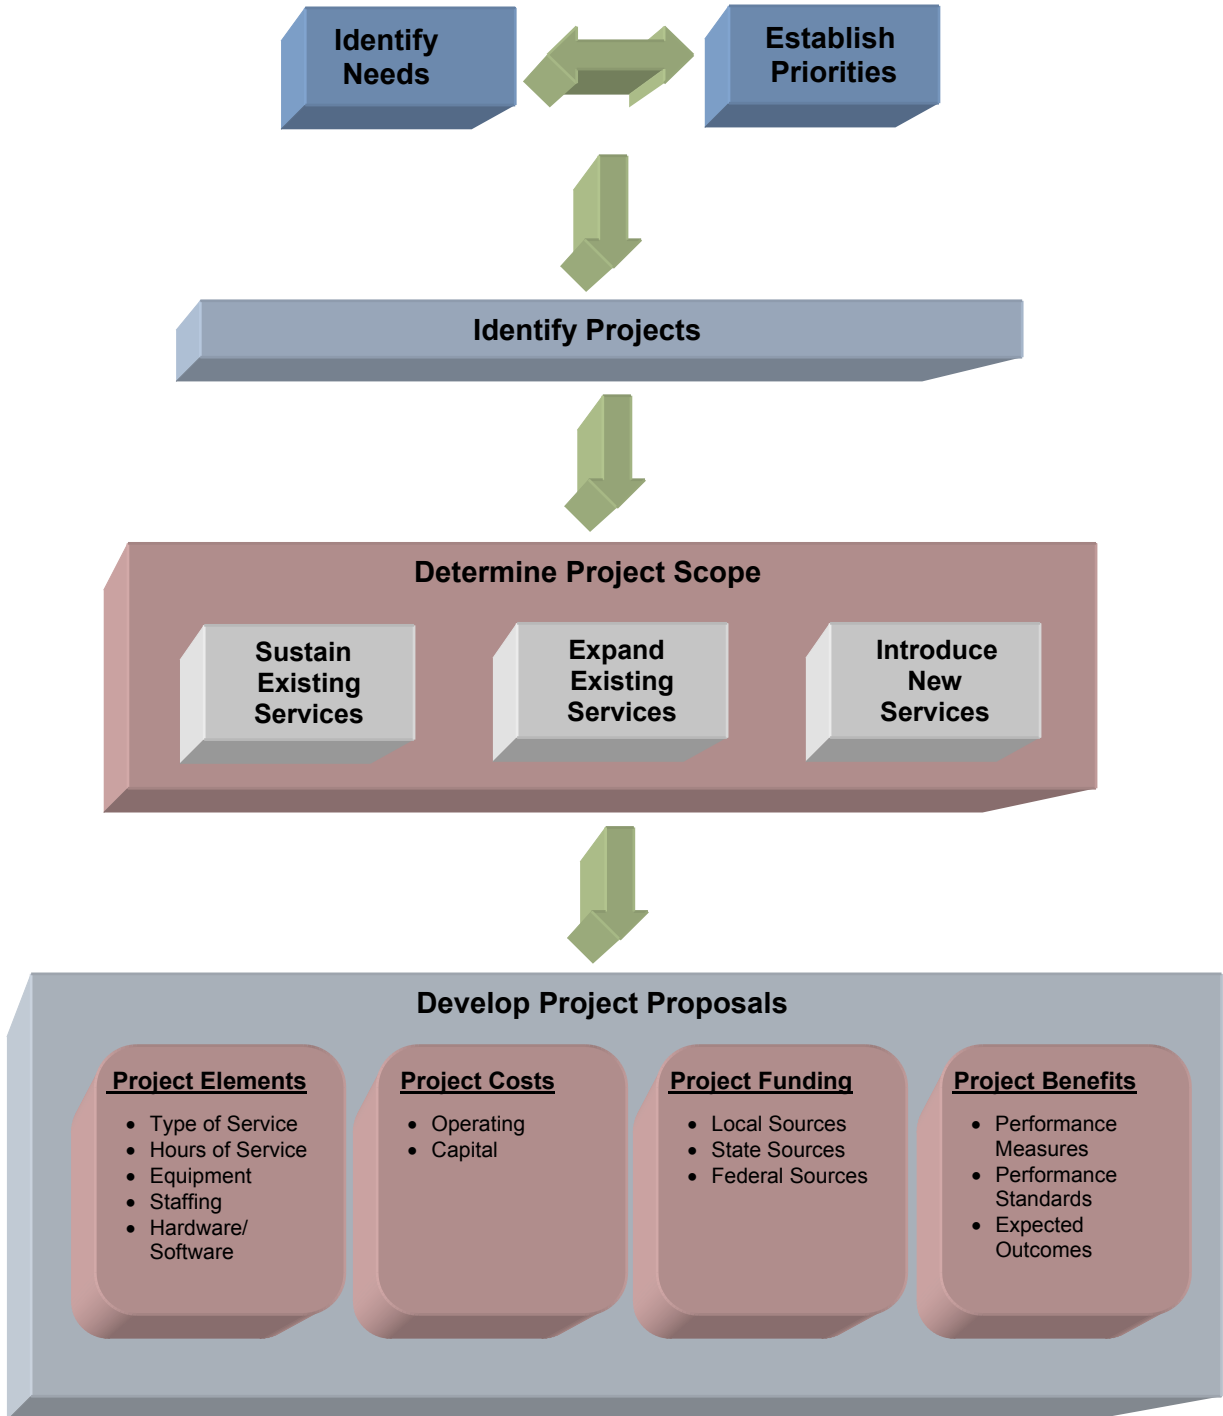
Identify Needs

Establish Priorities

Identify Projects

Determine Project Scope

Sustain Existing Services

Expand Existing Services

Introduce New Services

Develop Project Proposals

Project Elements
- Type of Service
- Hours of Service
- Equipment
- Staffing
- Hardware/ Software

Project Costs
- Operating
- Capital

Project Funding
- Local Sources
- State Sources
- Federal Sources

Project Benefits
- Performance Measures
- Performance Standards
- Expected Outcomes